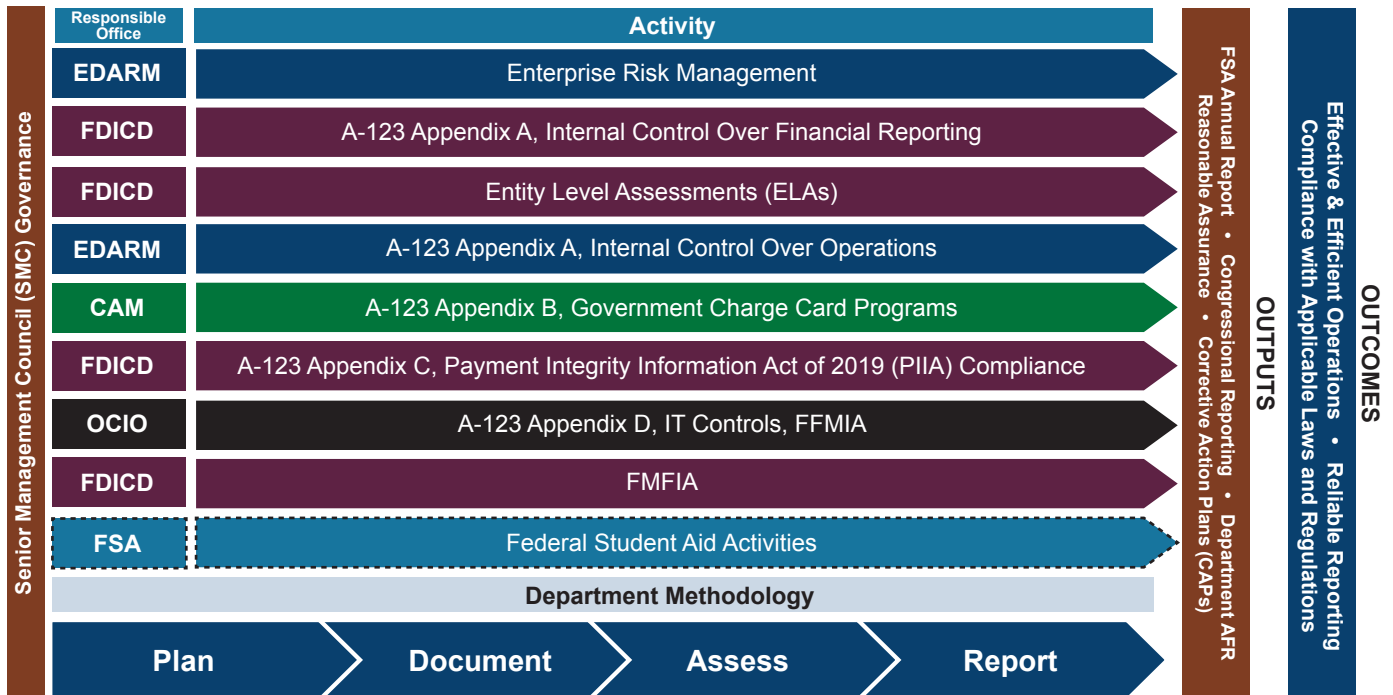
Senior Management Council (SMC) Governance

| Responsible Office | Activity |
|---|---|
| EDARM | Enterprise Risk Management |
| FDICD | A-123 Appendix A, Internal Control Over Financial Reporting |
| FDICD | Entity Level Assessments (ELAs) |
| EDARM | A-123 Appendix A, Internal Control Over Operations |
| CAM | A-123 Appendix B, Government Charge Card Programs |
| FDICD | A-123 Appendix C, Payment Integrity Information Act of 2019 (PIIA) Compliance |
| OCIO | A-123 Appendix D, IT Controls, FFMIA |
| FDICD | FMFIA |
| FSA | Federal Student Aid Activities |

Department Methodology

Plan
Document
Assess
Report

OUTPUTS
FSA Annual Report • Congressional Reporting • Department AFR Reasonable Assurance • Corrective Action Plans (CAPs)

OUTCOMES
Effective & Efficient Operations • Reliable Reporting Compliance with Applicable Laws and Regulations